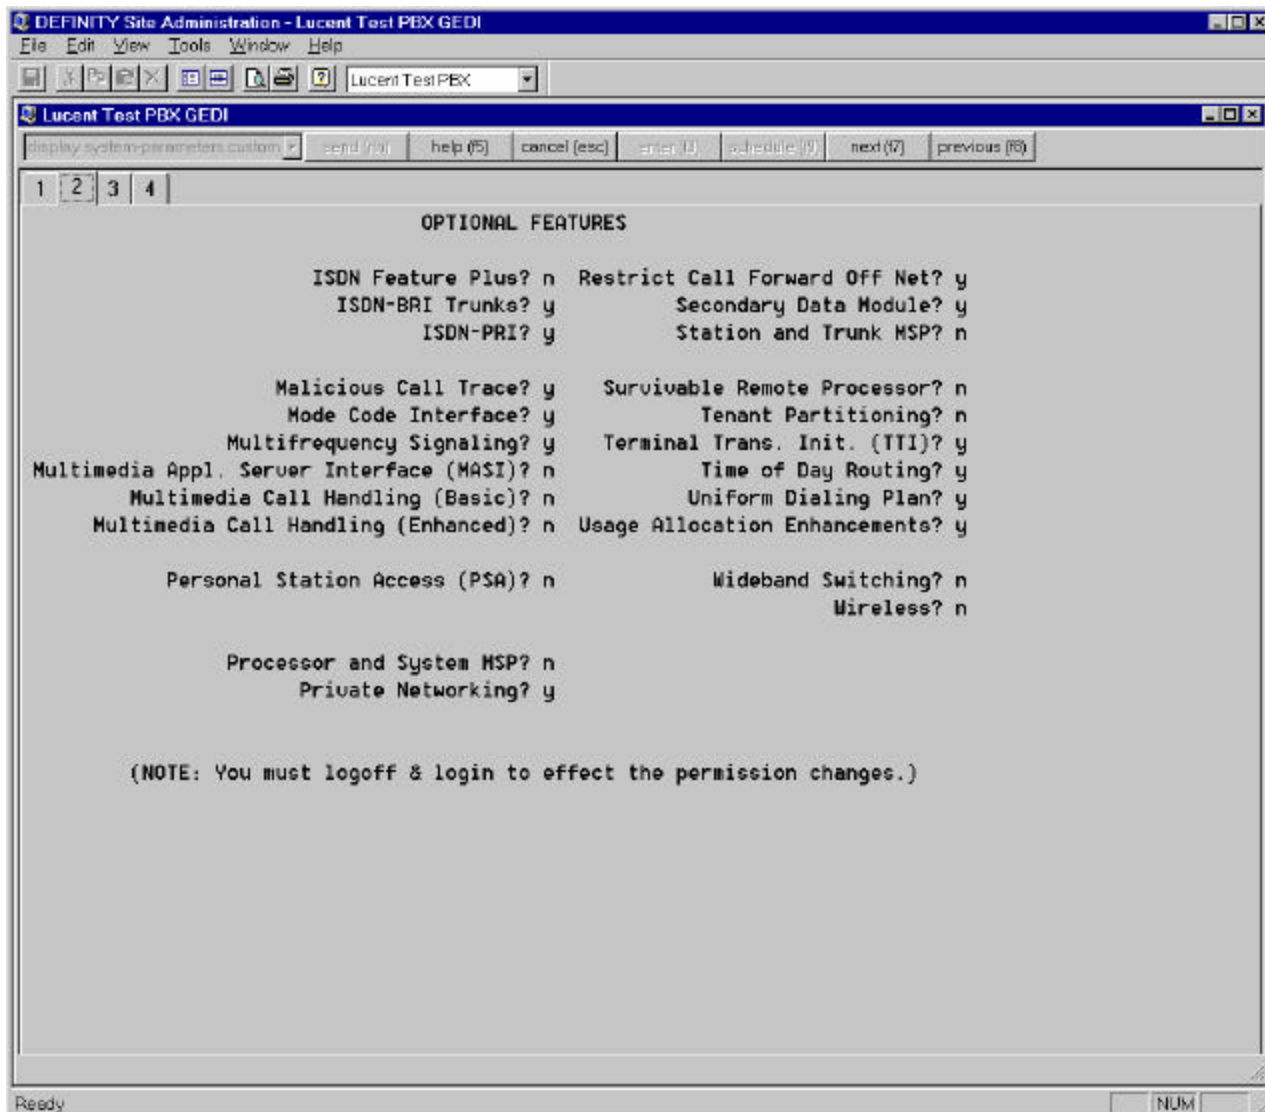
DEFINITY Site Administration - Lucent Test PBX GEDI

File Edit View Tools Window Help

Lucent Test PBX

Lucent Test PBX GEDI

display system-parameters custom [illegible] | send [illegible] | help (F5) | cancel (esc) | enter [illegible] | schedule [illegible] | next (F7) | previous (F8)

1 2 3 4

OPTIONAL FEATURES

ISDN Feature Plus? n
ISDN-BRI Trunks? y
ISDN-PRI? y

Malicious Call Trace? y
Mode Code Interface? y
Multifrequency Signaling? y
Multimedia Appl. Server Interface (MASI)? n
Multimedia Call Handling (Basic)? n
Multimedia Call Handling (Enhanced)? n

Personal Station Access (PSA)? n

Processor and System MSP? n
Private Networking? y

Restrict Call Forward Off Net? y
Secondary Data Module? y
Station and Trunk MSP? n

Survivable Remote Processor? n
Tenant Partitioning? n
Terminal Trans. Init. (TTI)? y
Time of Day Routing? y
Uniform Dialing Plan? y
Usage Allocation Enhancements? y

Wideband Switching? n
Wireless? n

(NOTE: You must logoff & login to effect the permission changes.)

Ready

NUM